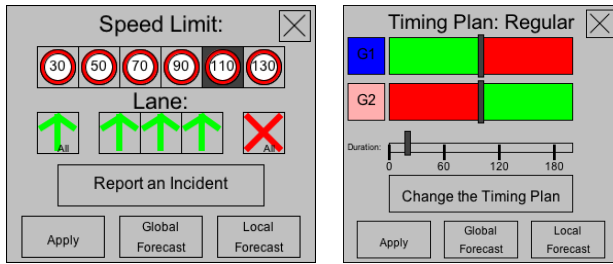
Speed Limit:

30 50 70 90 110 130

Lane:

All All

Report an Incident

Apply

Global Forecast

Local Forecast

Timing Plan: Regular

G1

G2

Duration:
0 60 120 180

Change the Timing Plan

Apply

Global Forecast

Local Forecast